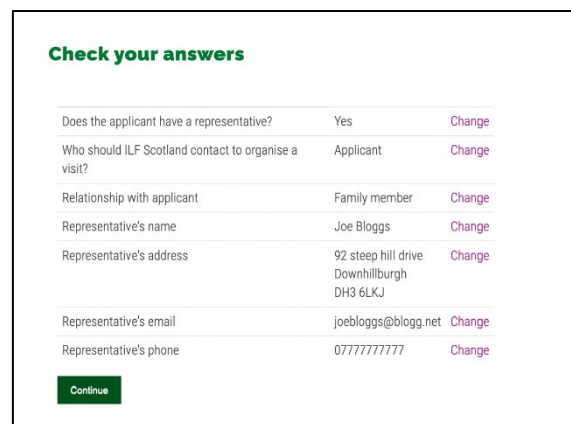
Check your answers

| | | |
|---|---|---|
| Does the applicant have a representative? | Yes | Change |
| Who should ILF Scotland contact to organise a visit? | Applicant | Change |
| Relationship with applicant | Family member | Change |
| Representative's name | Joe Bloggs | Change |
| Representative's address | 92 steep hill drive Downhillburgh DH3 6LKJ | Change |
| Representative's email | joebloggs@blogg.net | Change |
| Representative's phone | 07777777777 | Change |

Continue